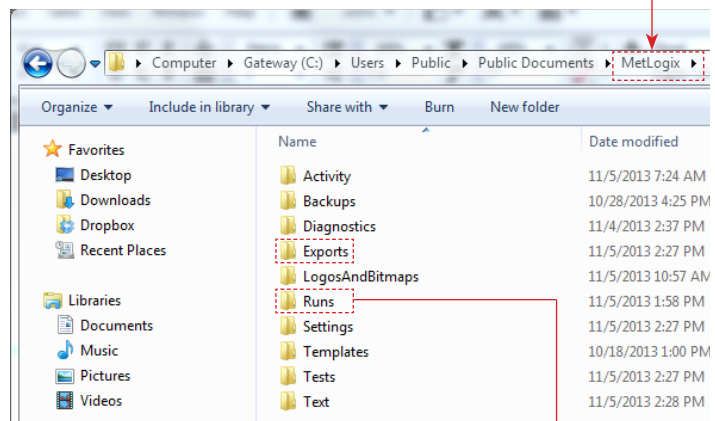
Computer ▸ Gateway (C:) ▸ Users ▸ Public ▸ Public Documents ▸ MetLogix ▸

Organize ▾ Include in library ▾ Share with ▾ Burn New folder

Favorites
Desktop
Downloads
Dropbox
Recent Places

Libraries
Documents
Music
Pictures
Videos

| Name | Date modified |
|---|---|
| Activity | 11/5/2013 7:24 AM |
| Backups | 10/28/2013 4:25 PM |
| Diagnostics | 11/4/2013 2:37 PM |
| Exports | 11/5/2013 2:27 PM |
| LogosAndBitmaps | 11/5/2013 10:57 AM |
| Runs | 11/5/2013 1:58 PM |
| Settings | 11/5/2013 2:27 PM |
| Templates | 10/18/2013 1:00 PM |
| Tests | 11/5/2013 2:27 PM |
| Text | 11/5/2013 2:28 PM |